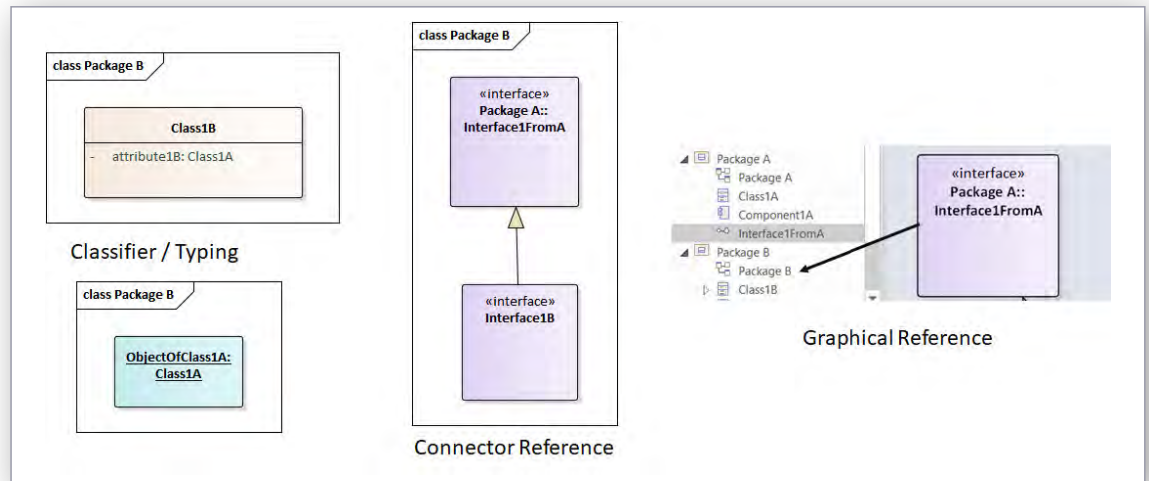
class Package B

Class1B

- attribute1B: Class1A

Classifier / Typing

class Package B

ObjectOfClass1A: Class1A

class Package B

«interface»
Package A::
Interface1FromA

«interface»
Interface1B

Connector Reference

Package A
Package A
Class1A
Component1A
Interface1FromA
Package B
Package B
Class1B

«interface»
Package A::
Interface1FromA

Graphical Reference